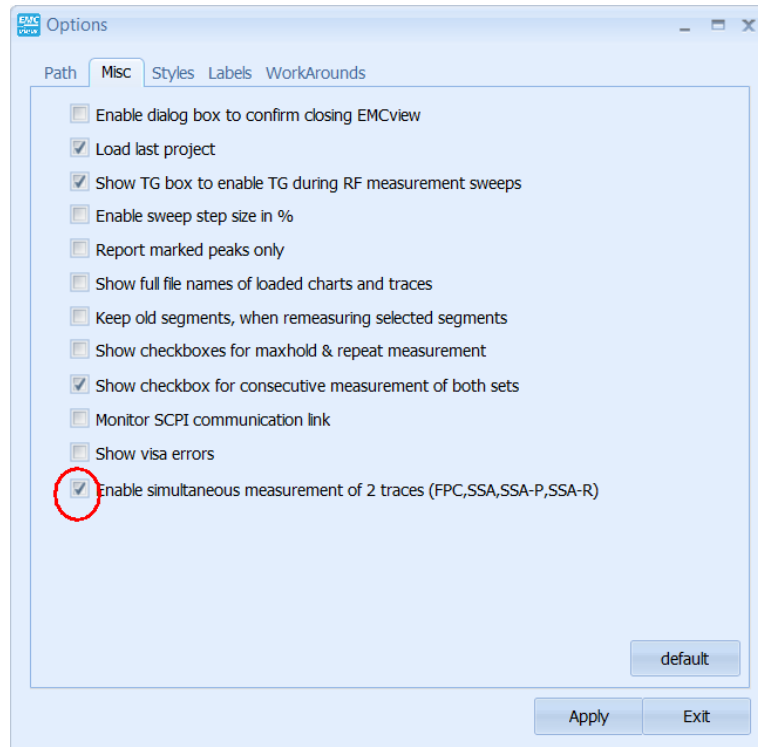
EMC view Options

Path Misc Styles Labels WorkArounds

Enable dialog box to confirm closing EMCview
Load last project
Show TG box to enable TG during RF measurement sweeps
Enable sweep step size in %
Report marked peaks only
Show full file names of loaded charts and traces
Keep old segments, when remeasuring selected segments
Show checkboxes for maxhold & repeat measurement
Show checkbox for consecutive measurement of both sets
Monitor SCPI communication link
Show visa errors
Enable simultaneous measurement of 2 traces (FPC,SSA,SSA-P,SSA-R)

default

Apply Exit